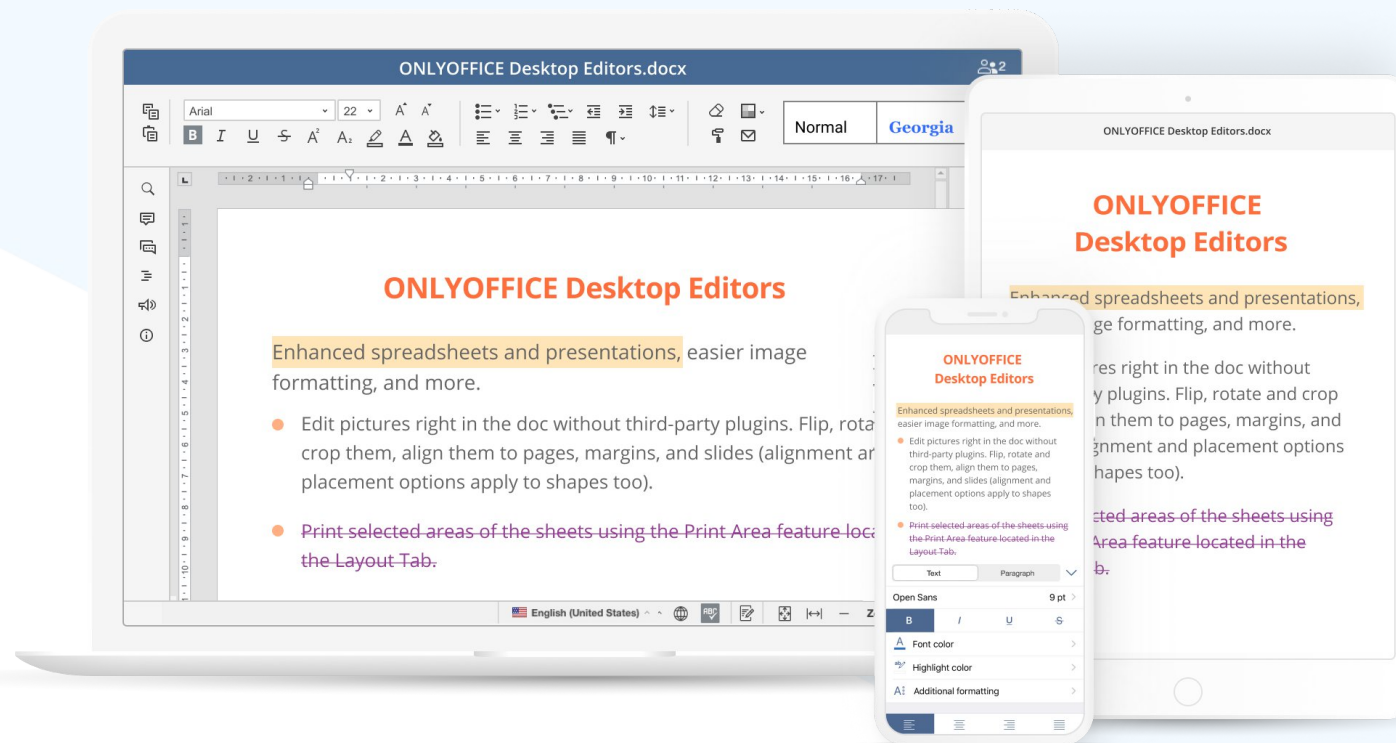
ONLYOFFICE Desktop Editors.docx

2

Arial 22

Normal Georgia

ONLYOFFICE Desktop Editors

Enhanced spreadsheets and presentations, easier image formatting, and more.

Edit pictures right in the doc without third-party plugins. Flip, rota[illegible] crop them, align them to pages, margins, and slides (alignment ar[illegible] placement options apply to shapes too).

Print selected areas of the sheets using the Print Area feature loca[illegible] the Layout Tab.

English (United States)

ONLYOFFICE Desktop Editors.docx

ONLYOFFICE Desktop Editors

Enhanced spreadsheets and presentations, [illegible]ge formatting, and more.

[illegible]res right in the doc without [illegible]y plugins. Flip, rotate and crop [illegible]n them to pages, margins, and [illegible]gnment and placement options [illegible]hapes too).

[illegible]cted areas of the sheets using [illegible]Area feature located in the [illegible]b.

ONLYOFFICE Desktop Editors

Enhanced spreadsheets and presentations, easier image formatting, and more.

Edit pictures right in the doc without third-party plugins. Flip, rotate and crop them, align them to pages, margins, and slides (alignment and placement options apply to shapes too).

Print selected areas of the sheets using the Print Area feature located in the Layout Tab.

Text Paragraph

Open Sans 9 pt

B I U S

Font color

Highlight color

Additional formatting